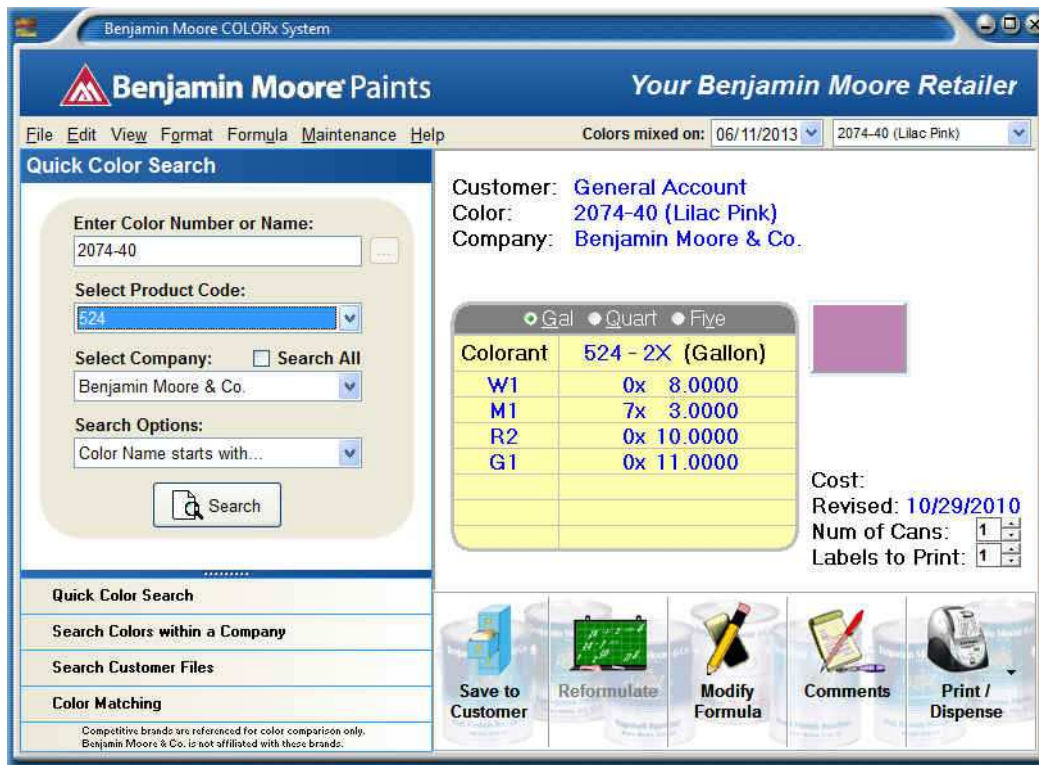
Benjamin Moore COLORx System

Benjamin Moore Paints

Your Benjamin Moore Retailer

File Edit View Format Formula Maintenance Help

Colors mixed on: 06/11/2013

2074-40 (Lilac Pink)

Quick Color Search

Enter Color Number or Name:

2074-40

...

Select Product Code:

524

Select Company:

Search All

Benjamin Moore & Co.

Search Options:

Color Name starts with...

Search

Customer: General Account
Color: 2074-40 (Lilac Pink)
Company: Benjamin Moore & Co.

Gal Quart Five

| Colorant | 524 - 2X (Gallon) |
|---|---|
| W1 | 0x 8.0000 |
| M1 | 7x 3.0000 |
| R2 | 0x 10.0000 |
| G1 | 0x 11.0000 |
| | |
| | |
| | |
| | |

Cost:
Revised: 10/29/2010
Num of Cans: 1
Labels to Print: 1

Quick Color Search

Search Colors within a Company

Search Customer Files

Color Matching

Competitive brands are referenced for color comparison only. Benjamin Moore & Co. is not affiliated with these brands.

Save to Customer

Reformulate

Modify Formula

Comments

Print / Dispense